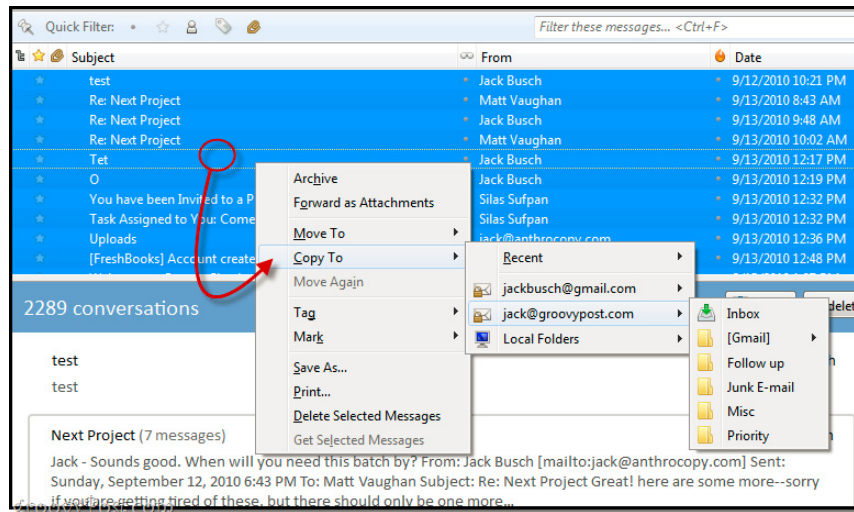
Quick Filter:

Filter these messages... <Ctrl+F>

Subject | From | Date

| Subject | From | Date |
|---|---|---|
| test | Jack Busch | 9/12/2010 10:21 PM |
| Re: Next Project | Matt Vaughan | 9/13/2010 8:43 AM |
| Re: Next Project | Jack Busch | 9/13/2010 9:48 AM |
| Re: Next Project | Matt Vaughan | 9/13/2010 10:02 AM |
| Tet | Jack Busch | 9/13/2010 12:17 PM |
| O | Jack Busch | 9/13/2010 12:19 PM |
| You have been Invited to a P | Silas Sufpan | 9/13/2010 12:32 PM |
| Task Assigned to You: Come | Silas Sufpan | 9/13/2010 12:32 PM |
| Uploads | jack@anthrocopy.com | 9/13/2010 12:36 PM |
| [FreshBooks] Account create | | 9/13/2010 12:48 PM |

Archive
Forward as Attachments
Move To
Copy To
Move Again
Tag
Mark
Save As...
Print...
Delete Selected Messages
Get Selected Messages

Recent
jackbusch@gmail.com
jack@groovypost.com
Local Folders

Inbox
[Gmail]
Follow up
Junk E-mail
Misc
Priority

2289 conversations

test
test

Next Project (7 messages)
Jack - Sounds good. When will you need this batch by? From: Jack Busch [mailto:jack@anthrocopy.com] Sent: Sunday, September 12, 2010 6:43 PM To: Matt Vaughan Subject: Re: Next Project Great! here are some more--sorry if you're getting tired of these, but there should only be one more...